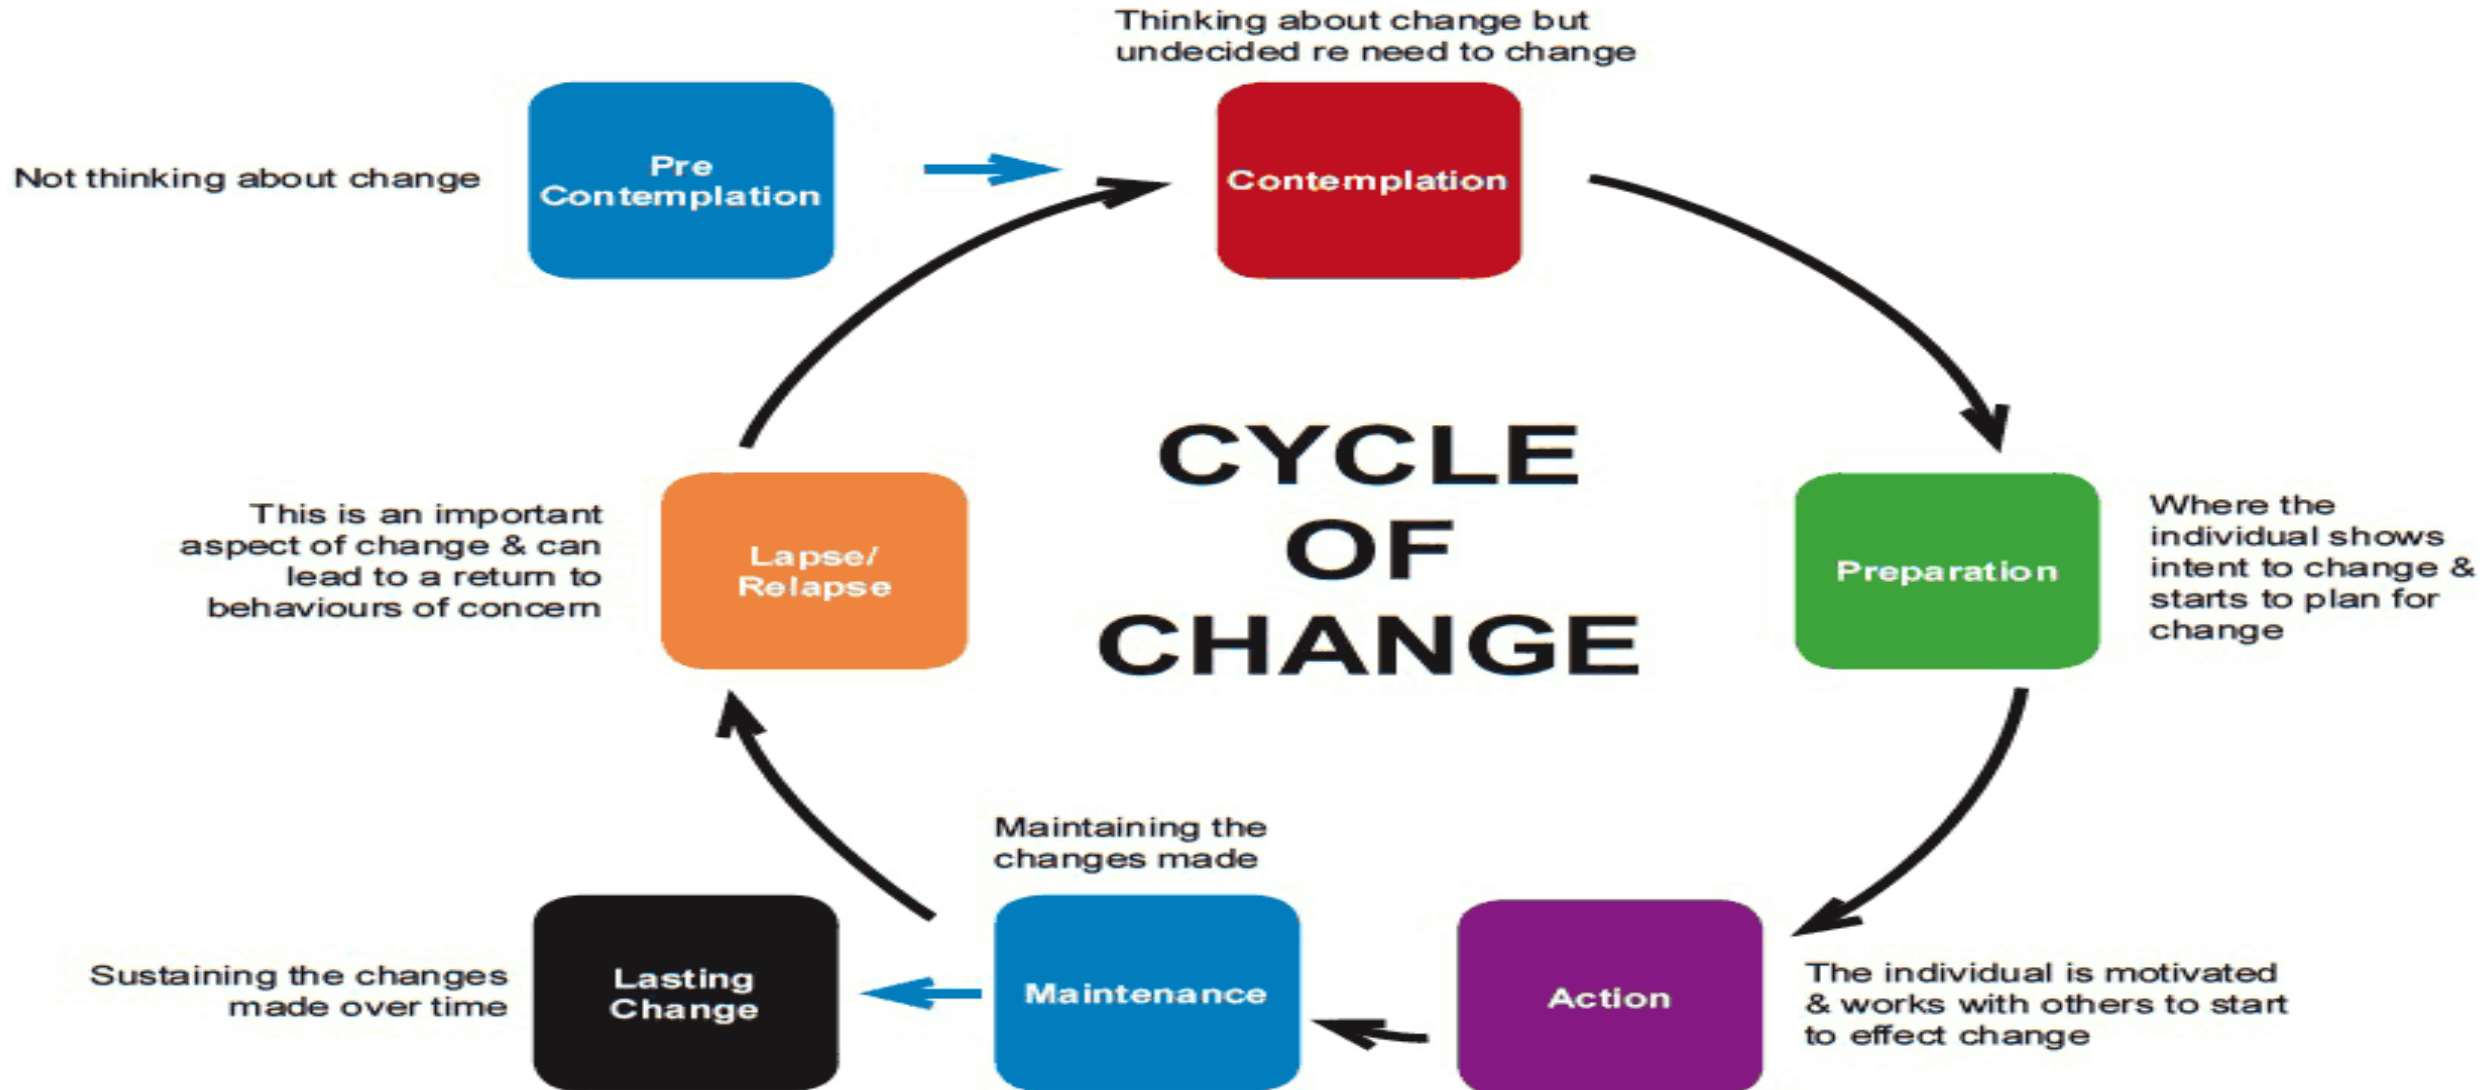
Thinking about change but undecided re need to change

Not thinking about change

Pre Contemplation

Contemplation

CYCLE OF CHANGE

This is an important aspect of change & can lead to a return to behaviours of concern

Lapse/ Relapse

Preparation

Where the individual shows intent to change & starts to plan for change

Maintaining the changes made

Sustaining the changes made over time

Lasting Change

Maintenance

Action

The individual is motivated & works with others to start to effect change